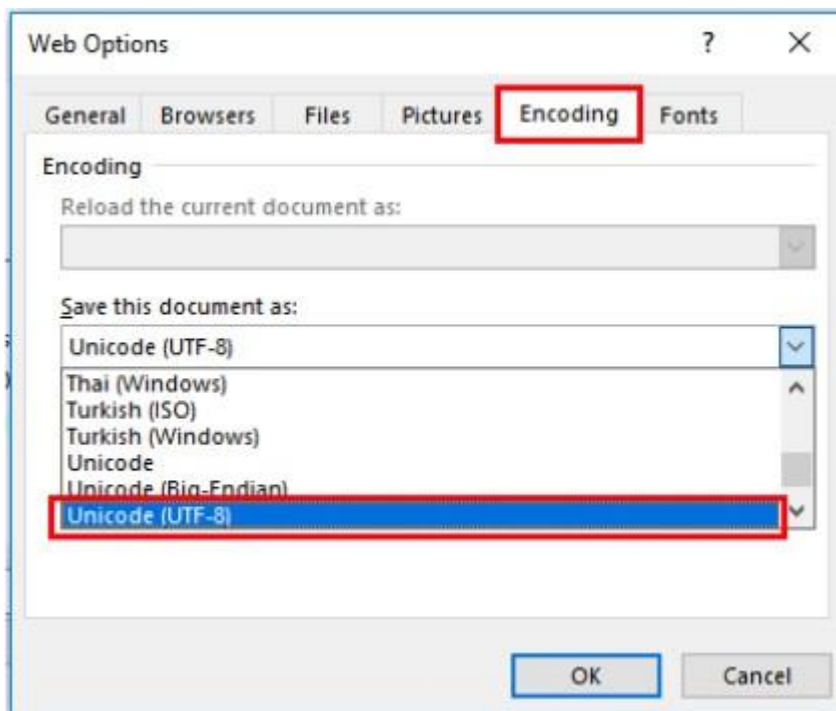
Web Options

?

×

General

Browsers

Files

Pictures

Encoding

Fonts

Encoding

Reload the current document as:

Save this document as:

Unicode (UTF-8)

Thai (Windows)

Turkish (ISO)

Turkish (Windows)

Unicode

Unicode (Big-Endian)

Unicode (UTF-8)

OK

Cancel